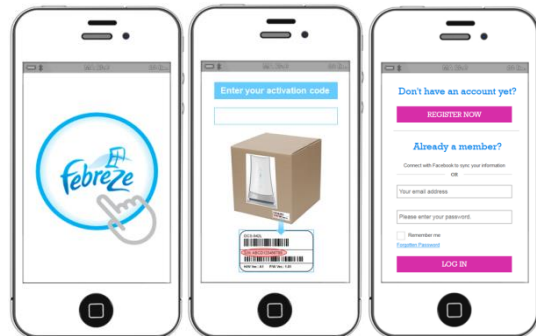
febreze

Enter your activation code

Don't have an account yet?

REGISTER NOW

Already a member?

Connect with Facebook to sync your information

OR

Your email address

Please enter your password

Remember me

Forgotten Password

LOG IN